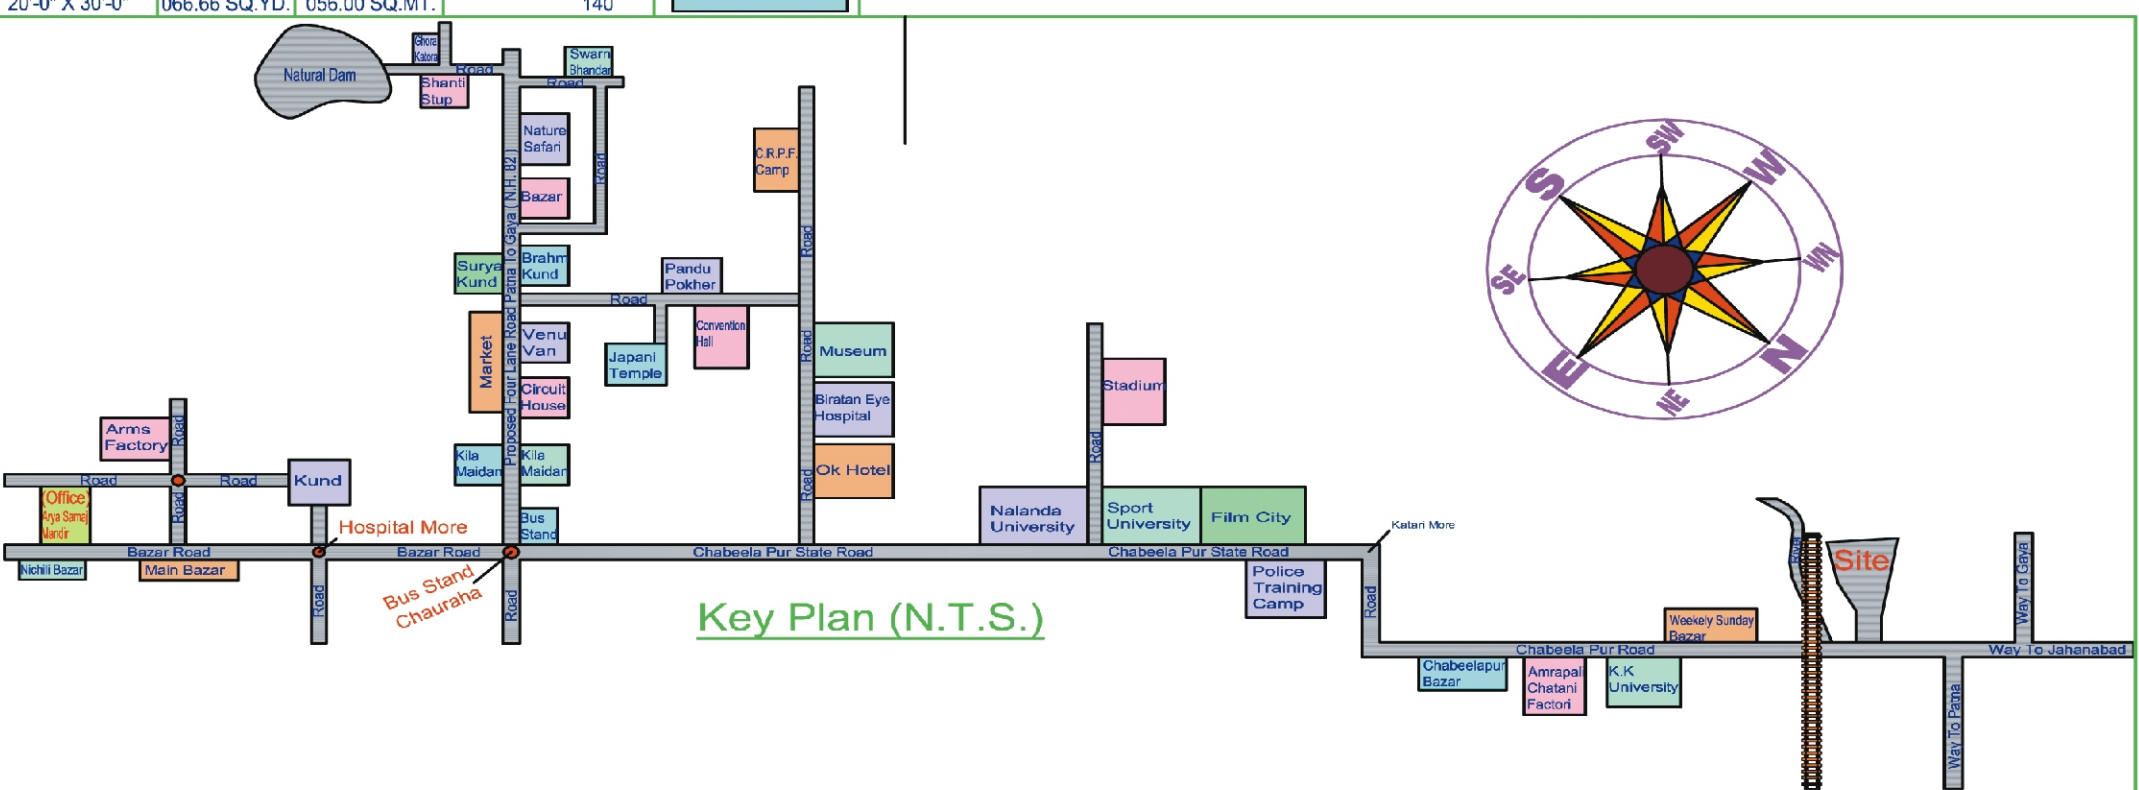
20'-0" X 30'-0" | 066.66 SQ.YD. | 056.00 SQ.MT. | 140

Natural Dam
Ghora Katora
Road
Shanti Stup
Swarn Bhandar
Road
Nature Safari
Bazar
Road
Proposed Four Lane Road Patna To Gaya (N.H. 82)
C.R.P.F. Camp
Road
Surya Kund
Brahm Kund
Pandu Pokher
Road
Market
Venu Van
Convention Hall
Japani Temple
Road
Museum
Circuit House
Biratan Eye Hospital
Arms Factory
Road
Kila Maidan
Kila Maidan
Road
Ok Hotel
Stadium
Road
Road
Road
Kund
Office Arya Samaj Mandir
Road
Hospital More
Bus Stand
Nalanda University
Sport University
Film City
Katari More
Bazar Road
Bazar Road
Chabeela Pur State Road
Chabeela Pur State Road
Nichili Bazar
Main Bazar
Road
Bus Stand Chauraha
Road
Key Plan (N.T.S.)
Police Training Camp
Road
Road
Site
Way To Gaya
Weekely Sunday Bazar
Chabeela Pur Road
Way To Jahanabad
Chabeelapur Bazar
Amrapali Chatani Factori
K.K University
Way To Patna
SW
W
WN
N
NE
E
SE
S